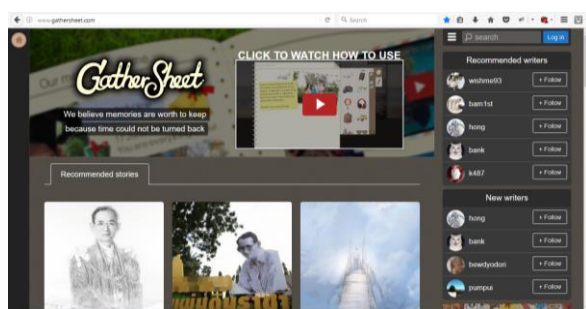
www.gathersheet.com

Search

GatherSheet

We believe memories are worth to keep because time could not be turned back

CLICK TO WATCH HOW TO USE

search

Log in

Recommended writers

wishme93

+ Follow

bam1st

+ Follow

hong

+ Follow

bank

+ Follow

k487

+ Follow

New writers

hong

+ Follow

bank

+ Follow

beedyodon

+ Follow

pumpui

+ Follow

Recommended stories